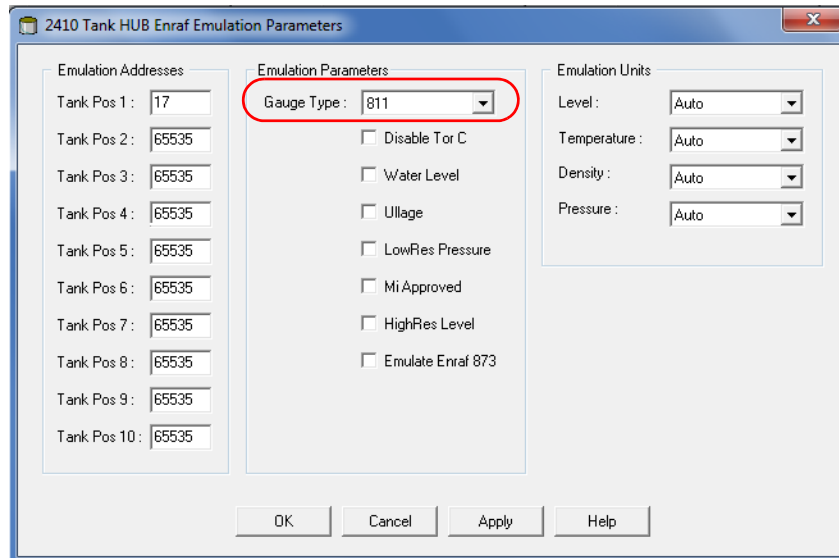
2410 Tank HUB Enraf Emulation Parameters

Emulation Addresses

Tank Pos 1 : 17

Tank Pos 2 : 65535

Tank Pos 3 : 65535

Tank Pos 4 : 65535

Tank Pos 5 : 65535

Tank Pos 6 : 65535

Tank Pos 7 : 65535

Tank Pos 8 : 65535

Tank Pos 9 : 65535

Tank Pos 10 : 65535

Emulation Parameters

Gauge Type : 811

Disable T or C

Water Level

Ullage

LowRes Pressure

Mi Approved

HighRes Level

Emulate Enraf 873

Emulation Units

Level : Auto

Temperature : Auto

Density : Auto

Pressure : Auto

OK Cancel Apply Help